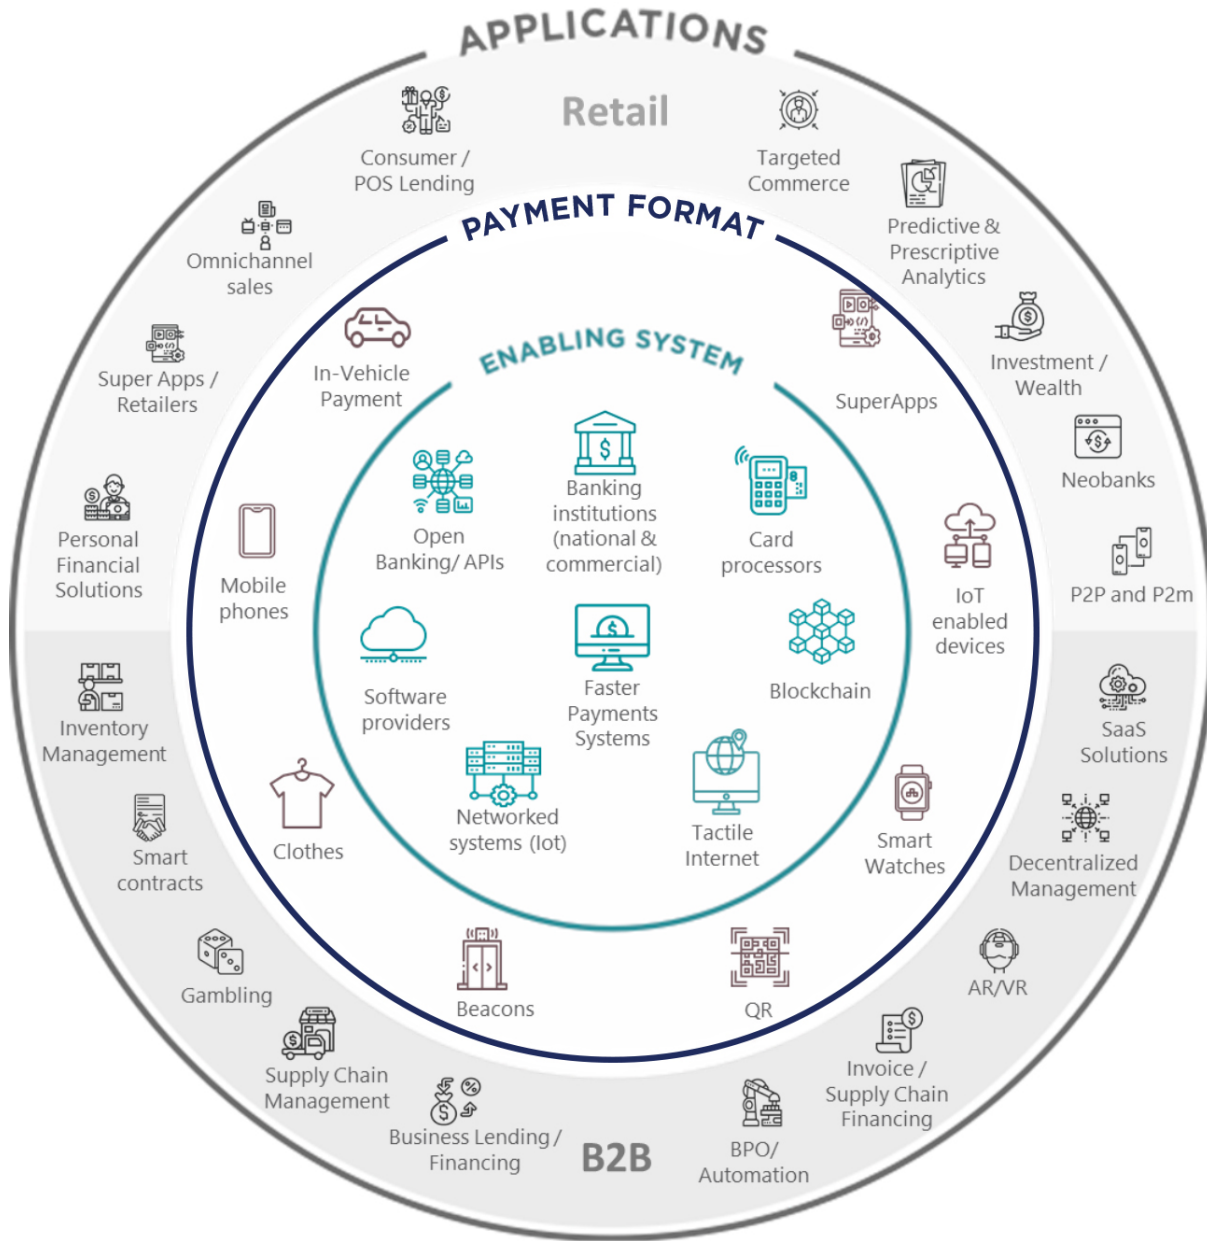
APPLICATIONS

Retail

Consumer / POS Lending

Targeted Commerce

Predictive & Prescriptive Analytics

Omnichannel sales

Investment / Wealth

Super Apps / Retailers

Neobanks

Personal Financial Solutions

P2P and P2m

PAYMENT FORMAT

In-Vehicle Payment

SuperApps

Mobile phones

IoT enabled devices

ENABLING SYSTEM

Open Banking/ APIs

Banking institutions (national & commercial)

Card processors

Software providers

Faster Payments Systems

Blockchain

Networked systems (Iot)

Tactile Internet

Clothes

Smart Watches

Beacons

QR

Inventory Management

SaaS Solutions

Smart contracts

Decentralized Management

Gambling

AR/VR

Supply Chain Management

Invoice / Supply Chain Financing

Business Lending / Financing

B2B

BPO/ Automation